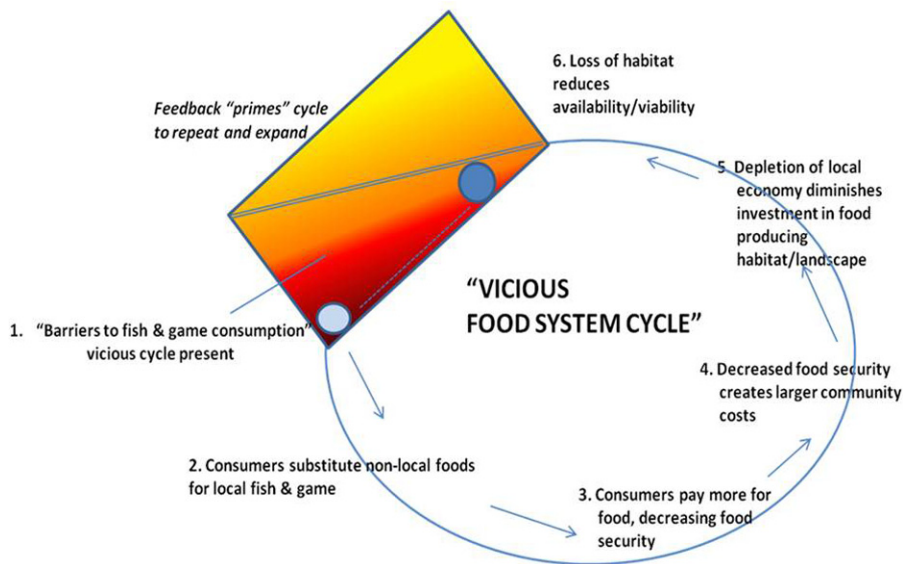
Feedback "primes" cycle to repeat and expand

6. Loss of habitat reduces availability/viability

5. Depletion of local economy diminishes investment in food producing habitat/landscape

"VICIOUS FOOD SYSTEM CYCLE"

1. "Barriers to fish & game consumption" vicious cycle present

4. Decreased food security creates larger community costs

2. Consumers substitute non-local foods for local fish & game

3. Consumers pay more for food, decreasing food security